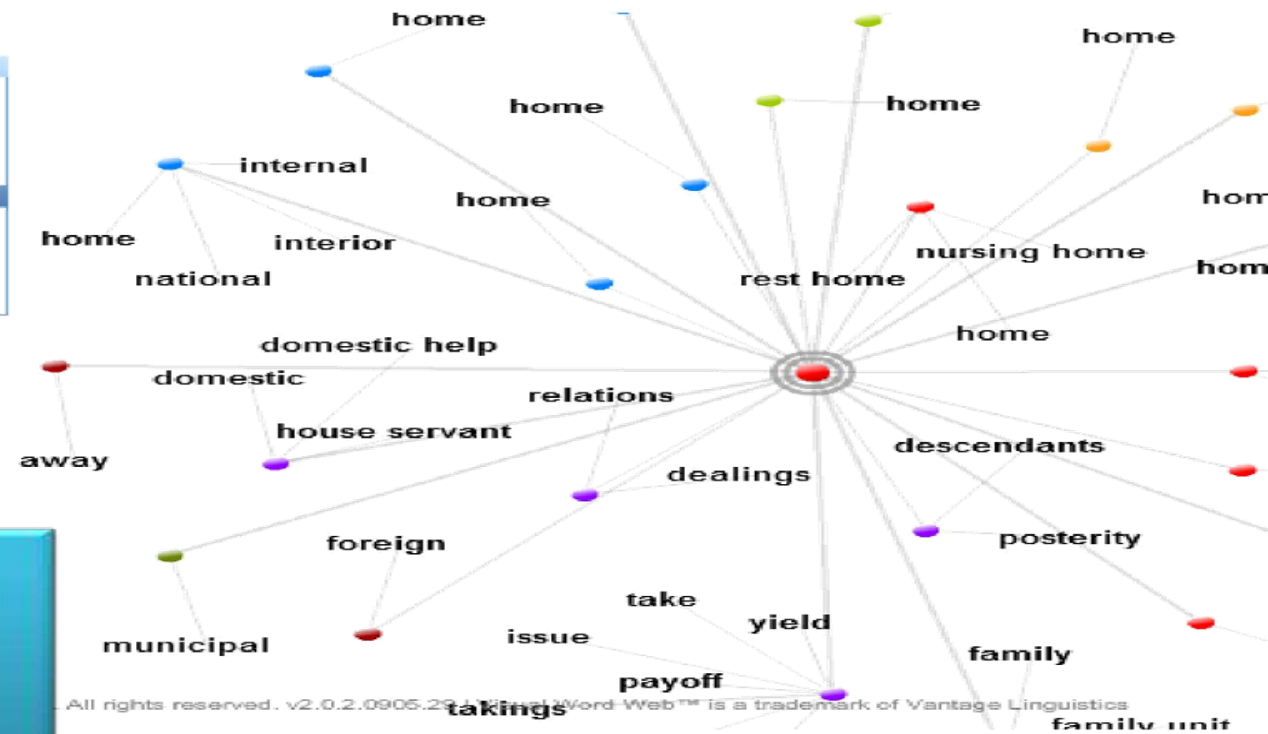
home
home
home
home
internal
home
hom
home
interior
nursing home
national
rest home
hom
home
domestic help
domestic
relations
house servant
descendants
away
dealings
posterity
foreign
take
yield
issue
municipal
family
payoff
All rights reserved. v2.0.2.0905.29 | Visual Word Web™ is a trademark of Vantage Linguistics
takings
family unit